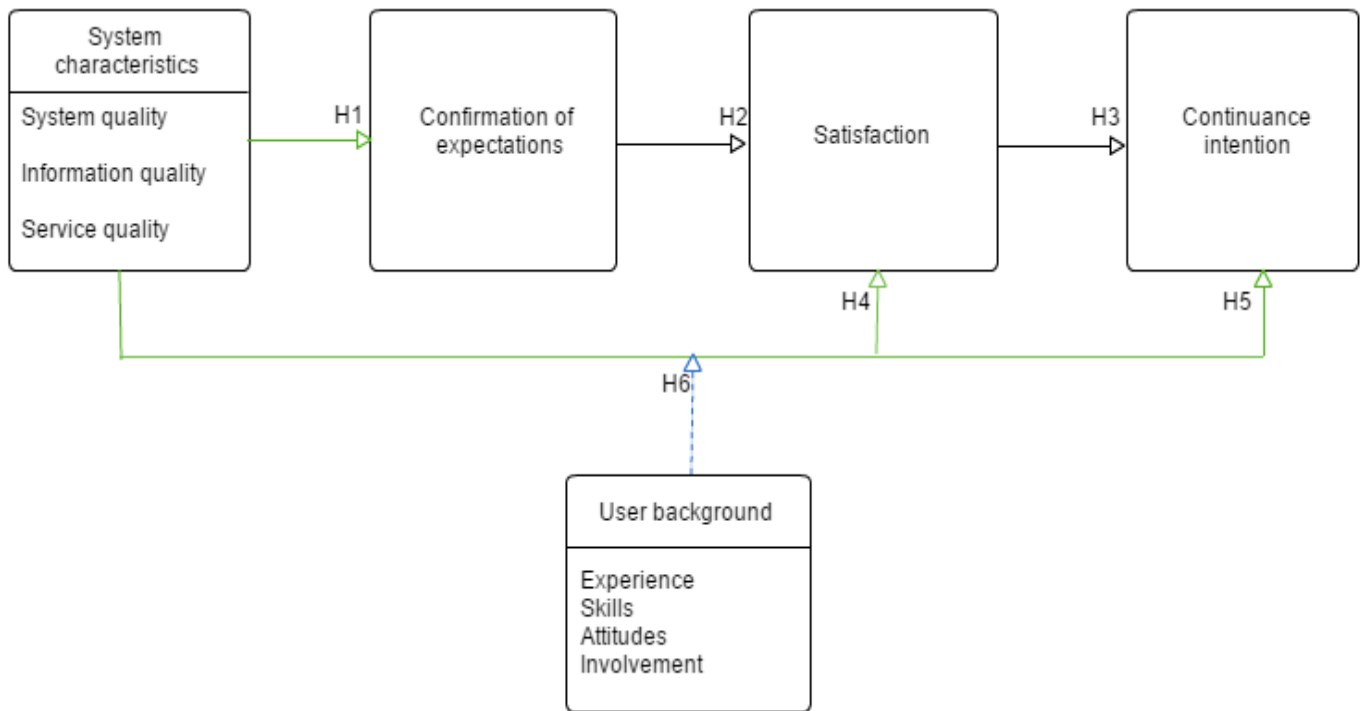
System characteristics

System quality

Information quality

Service quality

H1

Confirmation of expectations

H2

Satisfaction

H3

Continuance intention

H4

H5

H6

User background

Experience
Skills
Attitudes
Involvement